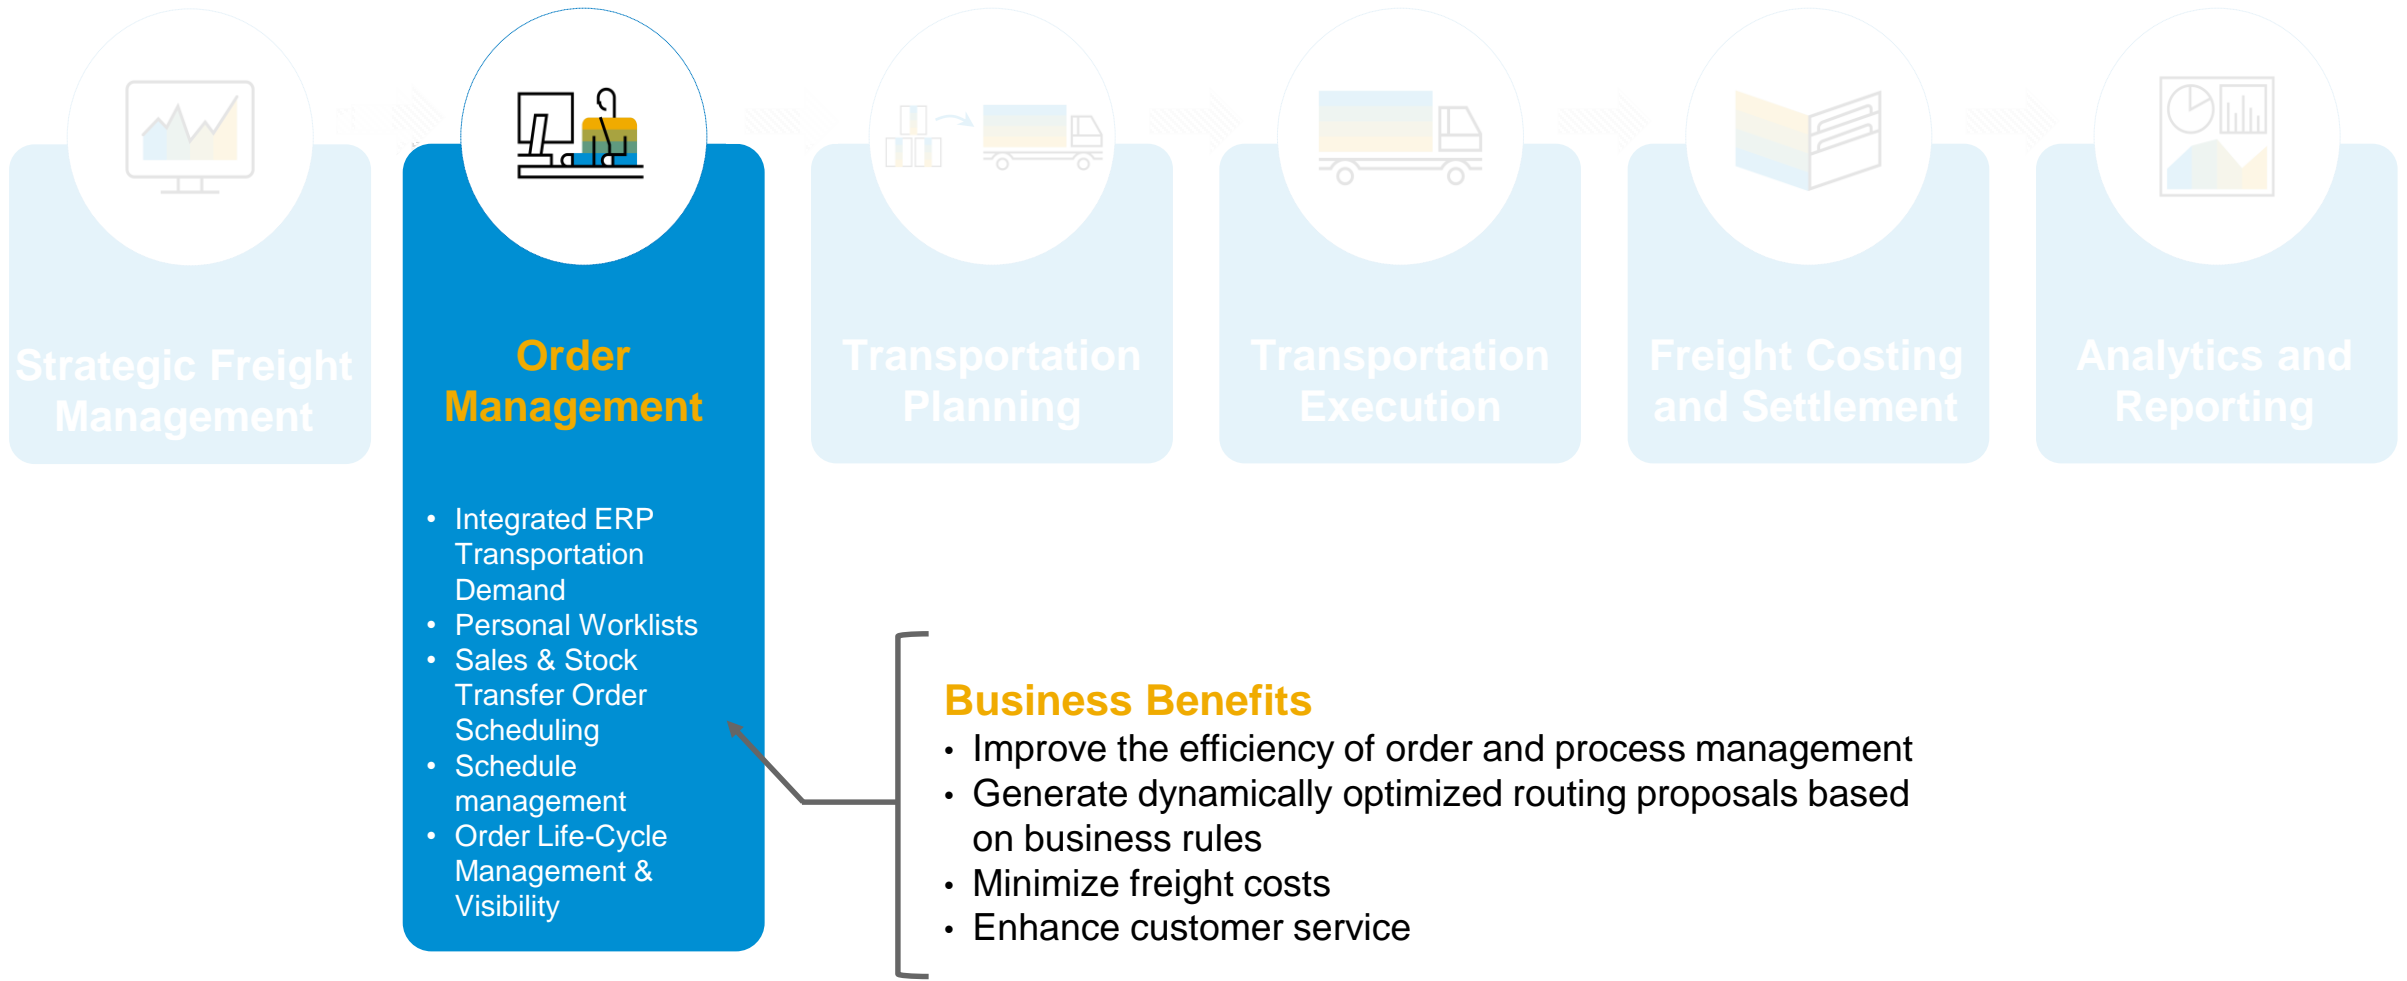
Strategic Freight Management

Order Management

- Integrated ERP Transportation Demand
- Personal Worklists
- Sales & Stock Transfer Order Scheduling
- Schedule management
- Order Life-Cycle Management & Visibility

Transportation Planning

Transportation Execution

Freight Costing and Settlement

Analytics and Reporting

Business Benefits
- Improve the efficiency of order and process management
- Generate dynamically optimized routing proposals based on business rules
- Minimize freight costs
- Enhance customer service